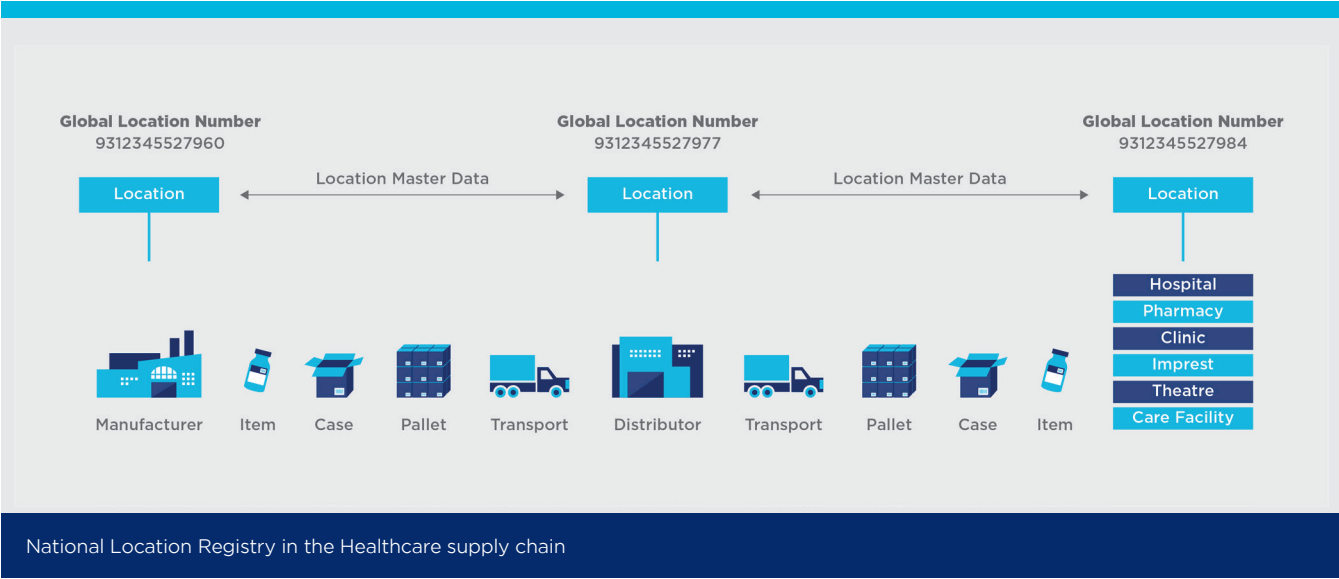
Global Location Number
9312345527960

Location

Location Master Data

Global Location Number
9312345527977

Location

Location Master Data

Global Location Number
9312345527984

Location

Hospital
Pharmacy
Clinic
Imprest
Theatre
Care Facility

Manufacturer Item Case Pallet Transport Distributor Transport Pallet Case Item

National Location Registry in the Healthcare supply chain